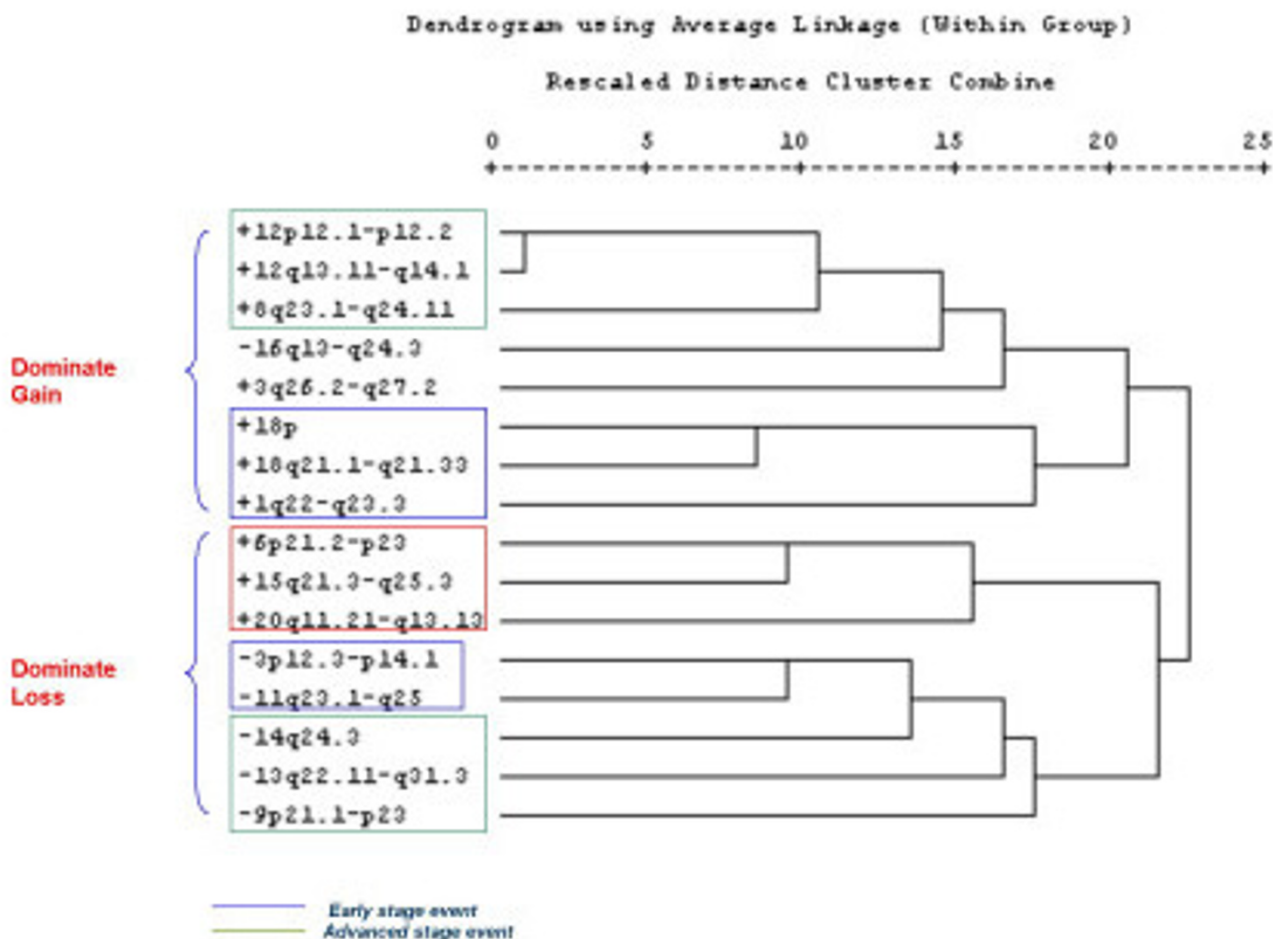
Dendrogram using Average Linkage (Within Group)

Rescaled Distance Cluster Combine

0 5 10 15 20 25

Dominate Gain

+12p12.1-p12.2
+12q13.11-q14.1
+8q23.1-q24.11
-16q13-q24.3
+3q26.2-q27.2
+18p
+18q21.1-q21.33
+1q22-q23.3

Dominate Loss

+6p21.2-p23
+15q21.3-q25.3
+20q11.21-q13.13
-3p12.3-p14.1
-11q23.1-q25
-14q24.3
-13q22.11-q31.3
-9p21.1-p23

Early stage event
Advanced stage event